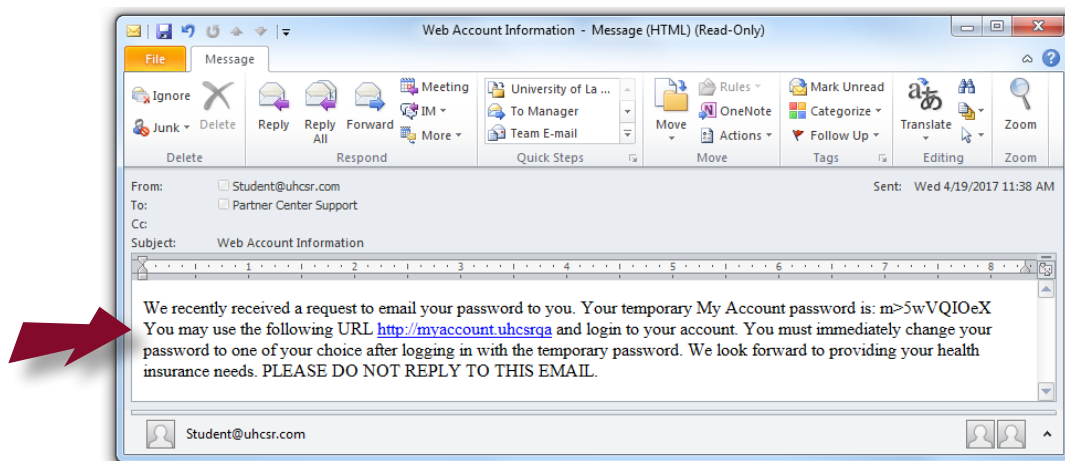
Web Account Information - Message (HTML) (Read-Only)

File Message

Ignore
Junk
Delete
Delete

Reply
Reply All
Forward
Meeting
IM
More
Respond

University of La ...
To Manager
Team E-mail
Quick Steps

Move
Rules
OneNote
Actions
Move

Mark Unread
Categorize
Follow Up
Tags

Translate
Editing

Zoom
Zoom

From: Student@uhcsr.com
To: Partner Center Support
Cc:
Subject: Web Account Information

Sent: Wed 4/19/2017 11:38 AM

1 2 3 4 5 6 7 8

We recently received a request to email your password to you. Your temporary My Account password is: m>5wVQIOeX You may use the following URL http://myaccount.uhcsrqa and login to your account. You must immediately change your password to one of your choice after logging in with the temporary password. We look forward to providing your health insurance needs. PLEASE DO NOT REPLY TO THIS EMAIL.

Student@uhcsr.com